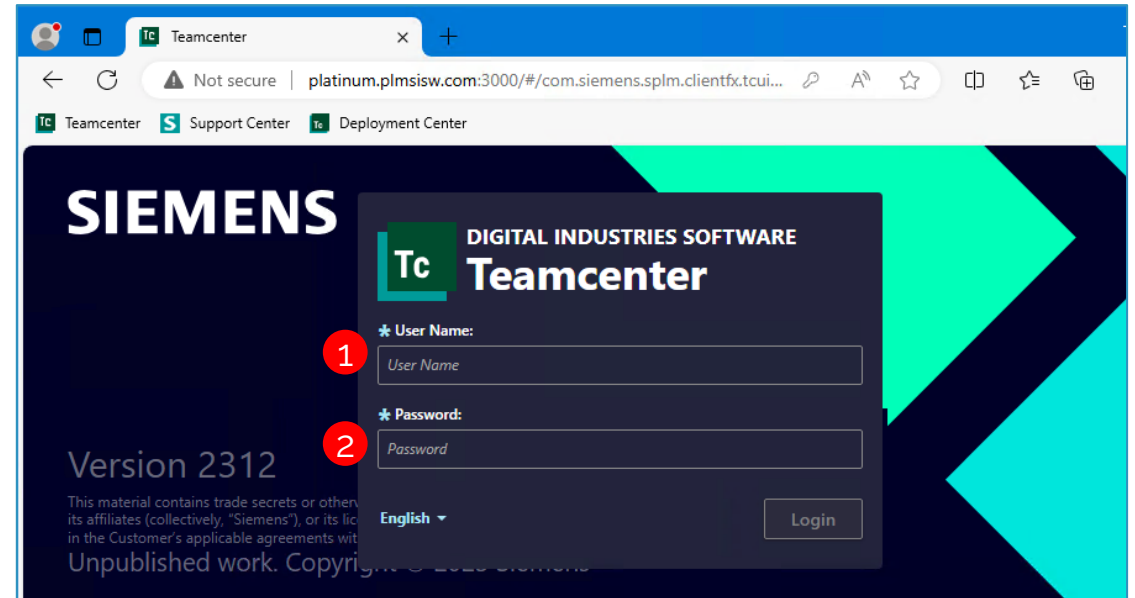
Tc Teamcenter ×

Not secure | platinum.plmsisw.com:3000/#/com.siemens.splm.clientfx.tcui...

Tc Teamcenter S Support Center Tc Deployment Center

SIEMENS

Tc DIGITAL INDUSTRIES SOFTWARE
Teamcenter

1
* User Name:
User Name

2
* Password:
Password

English

Login

Version 2312

This material contains trade secrets or other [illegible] its affiliates (collectively, "Siemens"), or its lic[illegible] in the Customer's applicable agreements wit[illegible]

Unpublished work. Copyri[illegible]